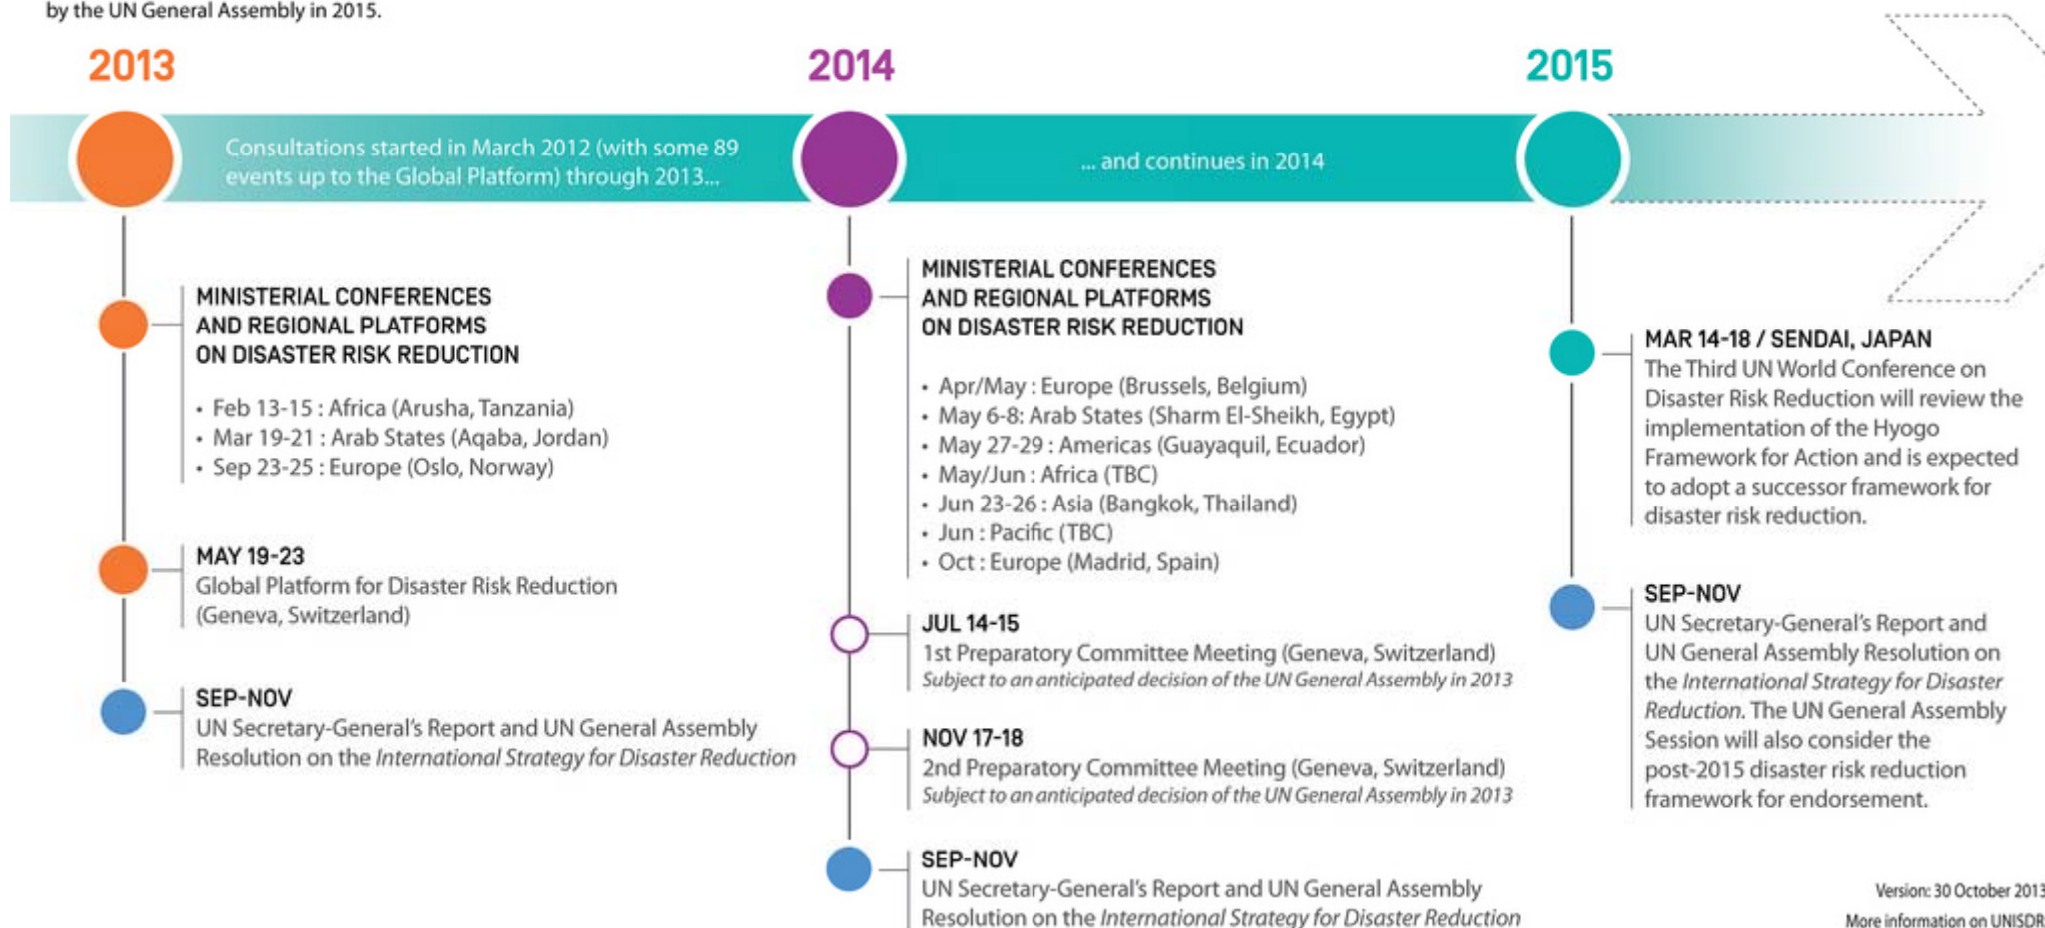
by the UN General Assembly in 2015.

2013

2014

2015

Consultations started in March 2012 (with some 89 events up to the Global Platform) through 2013...

... and continues in 2014

MINISTERIAL CONFERENCES AND REGIONAL PLATFORMS ON DISASTER RISK REDUCTION

• Feb 13-15 : Africa (Arusha, Tanzania)
• Mar 19-21 : Arab States (Aqaba, Jordan)
• Sep 23-25 : Europe (Oslo, Norway)

MAY 19-23
Global Platform for Disaster Risk Reduction (Geneva, Switzerland)

SEP-NOV
UN Secretary-General's Report and UN General Assembly Resolution on the *International Strategy for Disaster Reduction*

MINISTERIAL CONFERENCES AND REGIONAL PLATFORMS ON DISASTER RISK REDUCTION

• Apr/May : Europe (Brussels, Belgium)
• May 6-8: Arab States (Sharm El-Sheikh, Egypt)
• May 27-29 : Americas (Guayaquil, Ecuador)
• May/Jun : Africa (TBC)
• Jun 23-26 : Asia (Bangkok, Thailand)
• Jun : Pacific (TBC)
• Oct : Europe (Madrid, Spain)

JUL 14-15
1st Preparatory Committee Meeting (Geneva, Switzerland)
*Subject to an anticipated decision of the UN General Assembly in 2013*

NOV 17-18
2nd Preparatory Committee Meeting (Geneva, Switzerland)
*Subject to an anticipated decision of the UN General Assembly in 2013*

SEP-NOV
UN Secretary-General's Report and UN General Assembly Resolution on the *International Strategy for Disaster Reduction*

MAR 14-18 / SENDAI, JAPAN
The Third UN World Conference on Disaster Risk Reduction will review the implementation of the Hyogo Framework for Action and is expected to adopt a successor framework for disaster risk reduction.

SEP-NOV
UN Secretary-General's Report and UN General Assembly Resolution on the *International Strategy for Disaster Reduction*. The UN General Assembly Session will also consider the post-2015 disaster risk reduction framework for endorsement.

Version: 30 October 2013
More information on UNISDR